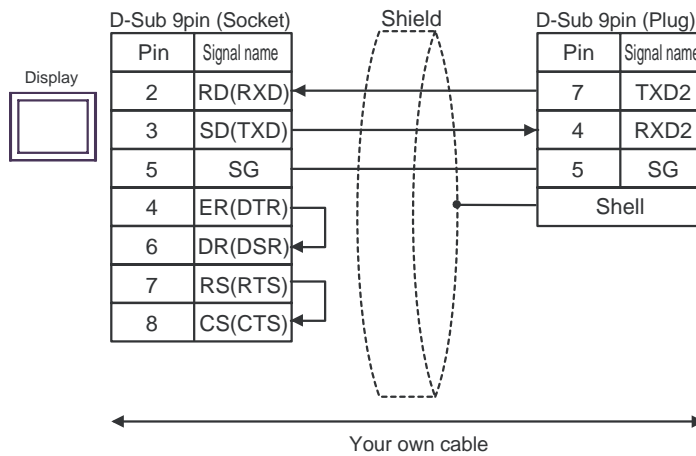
D-Sub 9pin (Socket)

| Pin | Signal name |
|---|---|
| 2 | RD(RXD) |
| 3 | SD(TXD) |
| 5 | SG |
| 4 | ER(DTR) |
| 6 | DR(DSR) |
| 7 | RS(RTS) |
| 8 | CS(CTS) |

Display

Shield

D-Sub 9pin (Plug)

| Pin | Signal name |
|---|---|
| 7 | TXD2 |
| 4 | RXD2 |
| 5 | SG |
| Shell | |

Your own cable